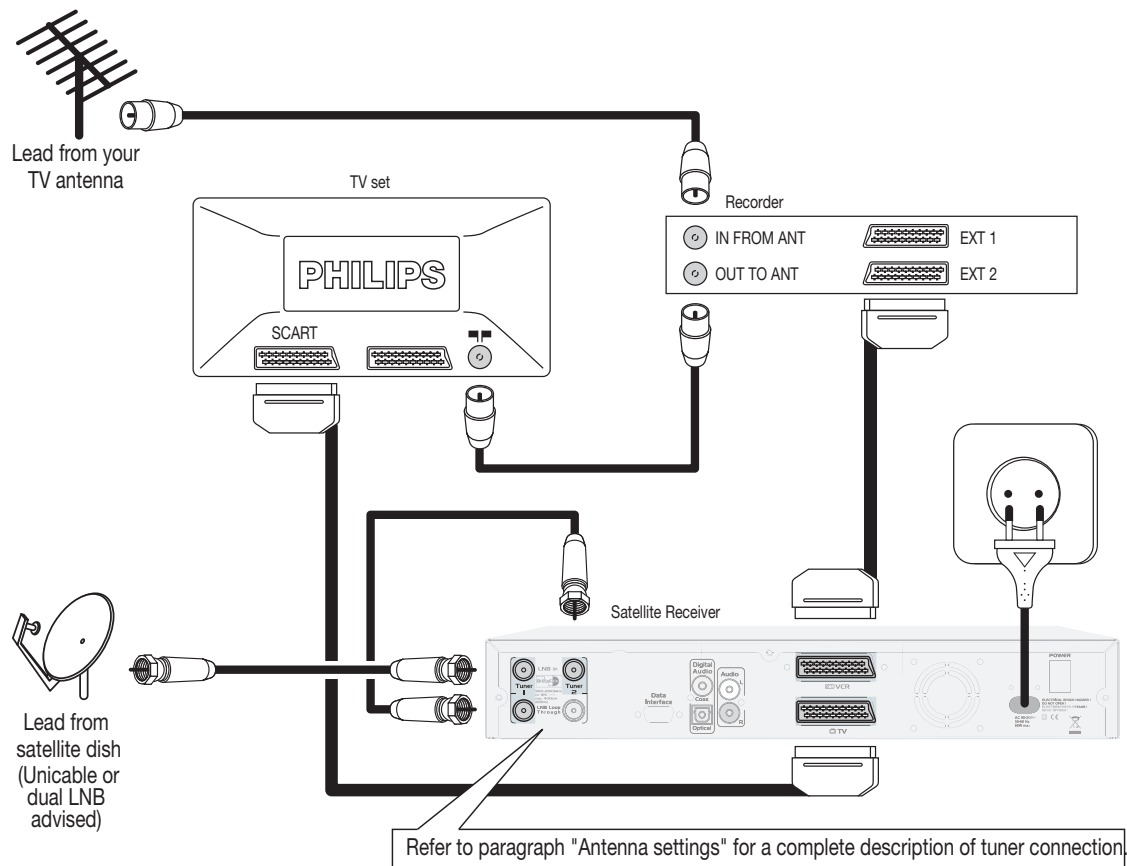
Lead from your TV antenna

TV set

PHILIPS

SCART

Recorder

IN FROM ANT

OUT TO ANT

EXT 1

EXT 2

Satellite Receiver

Tuner 1

Tuner 2

LNB Loop Through

Data Interface

Digital Audio

Coax

Optical

Audio

L

R

VCR

TV

POWER

Lead from satellite dish (Unicable or dual LNB advised)

Refer to paragraph "Antenna settings" for a complete description of tuner connection.